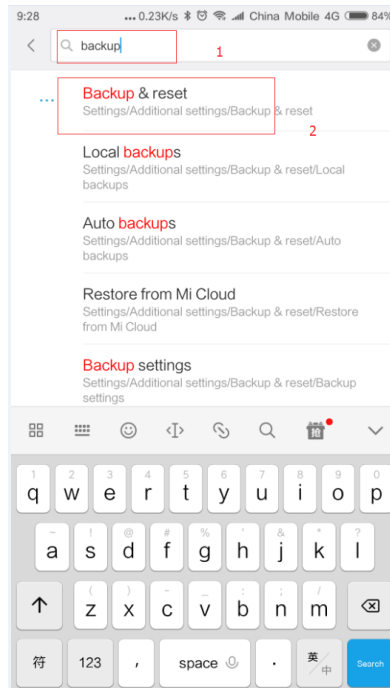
9:28 ... 0.23K/s China Mobile 4G 84%

backup

1

Backup & reset
Settings/Additional settings/Backup & reset

2

Local backups
Settings/Additional settings/Backup & reset/Local backups

Auto backups
Settings/Additional settings/Backup & reset/Auto backups

Restore from Mi Cloud
Settings/Additional settings/Backup & reset/Restore from Mi Cloud

Backup settings
Settings/Additional settings/Backup & reset/Backup settings

1 q 2 w 3 e 4 r 5 t 6 y 7 u 8 i 9 o 0 p

~ a ! s @ d # f % g ' h & j * k ? l

( z ) x - c _ v : b ; n / m

符 123 , space . 英 中 Search